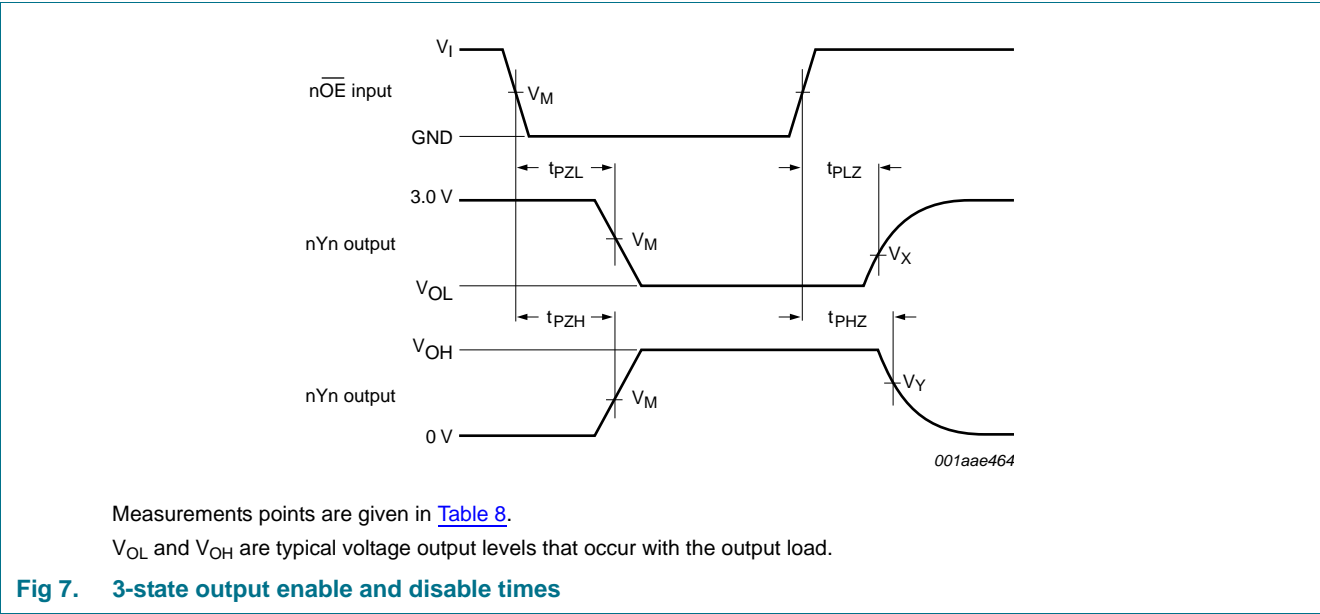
$V_I$

$n\overline{OE}$ input

$V_M$

GND

$t_{PZL}$

$t_{PLZ}$

3.0 V

nYn output

$V_M$

$V_X$

$V_{OL}$

$t_{PZH}$

$t_{PHZ}$

$V_{OH}$

nYn output

$V_Y$

$V_M$

0 V

001aae464

Measurements points are given in Table 8.

$V_{OL}$ and $V_{OH}$ are typical voltage output levels that occur with the output load.

Fig 7. 3-state output enable and disable times